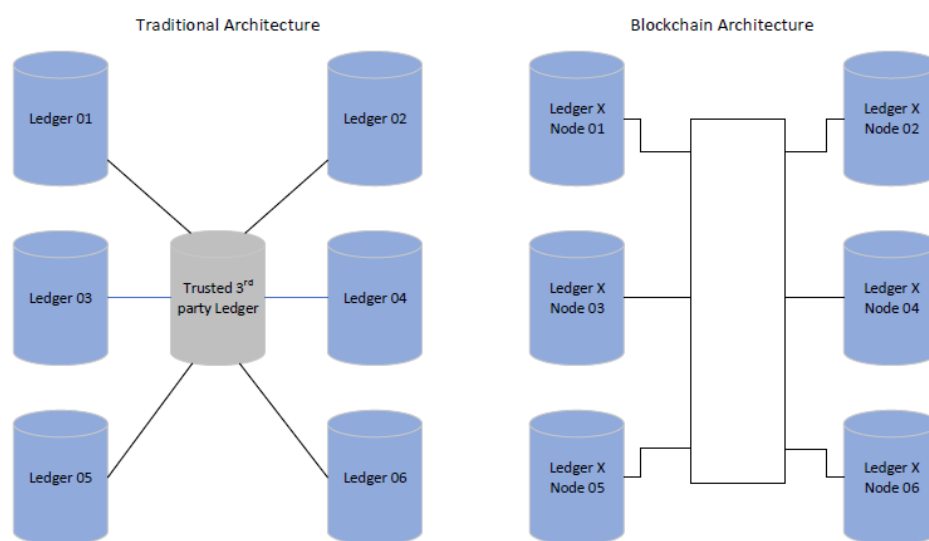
Traditional Architecture

Ledger 01

Ledger 02

Ledger 03

Trusted 3$^{rd}$ party Ledger

Ledger 04

Ledger 05

Ledger 06

Blockchain Architecture

Ledger X Node 01

Ledger X Node 02

Ledger X Node 03

Ledger X Node 04

Ledger X Node 05

Ledger X Node 06